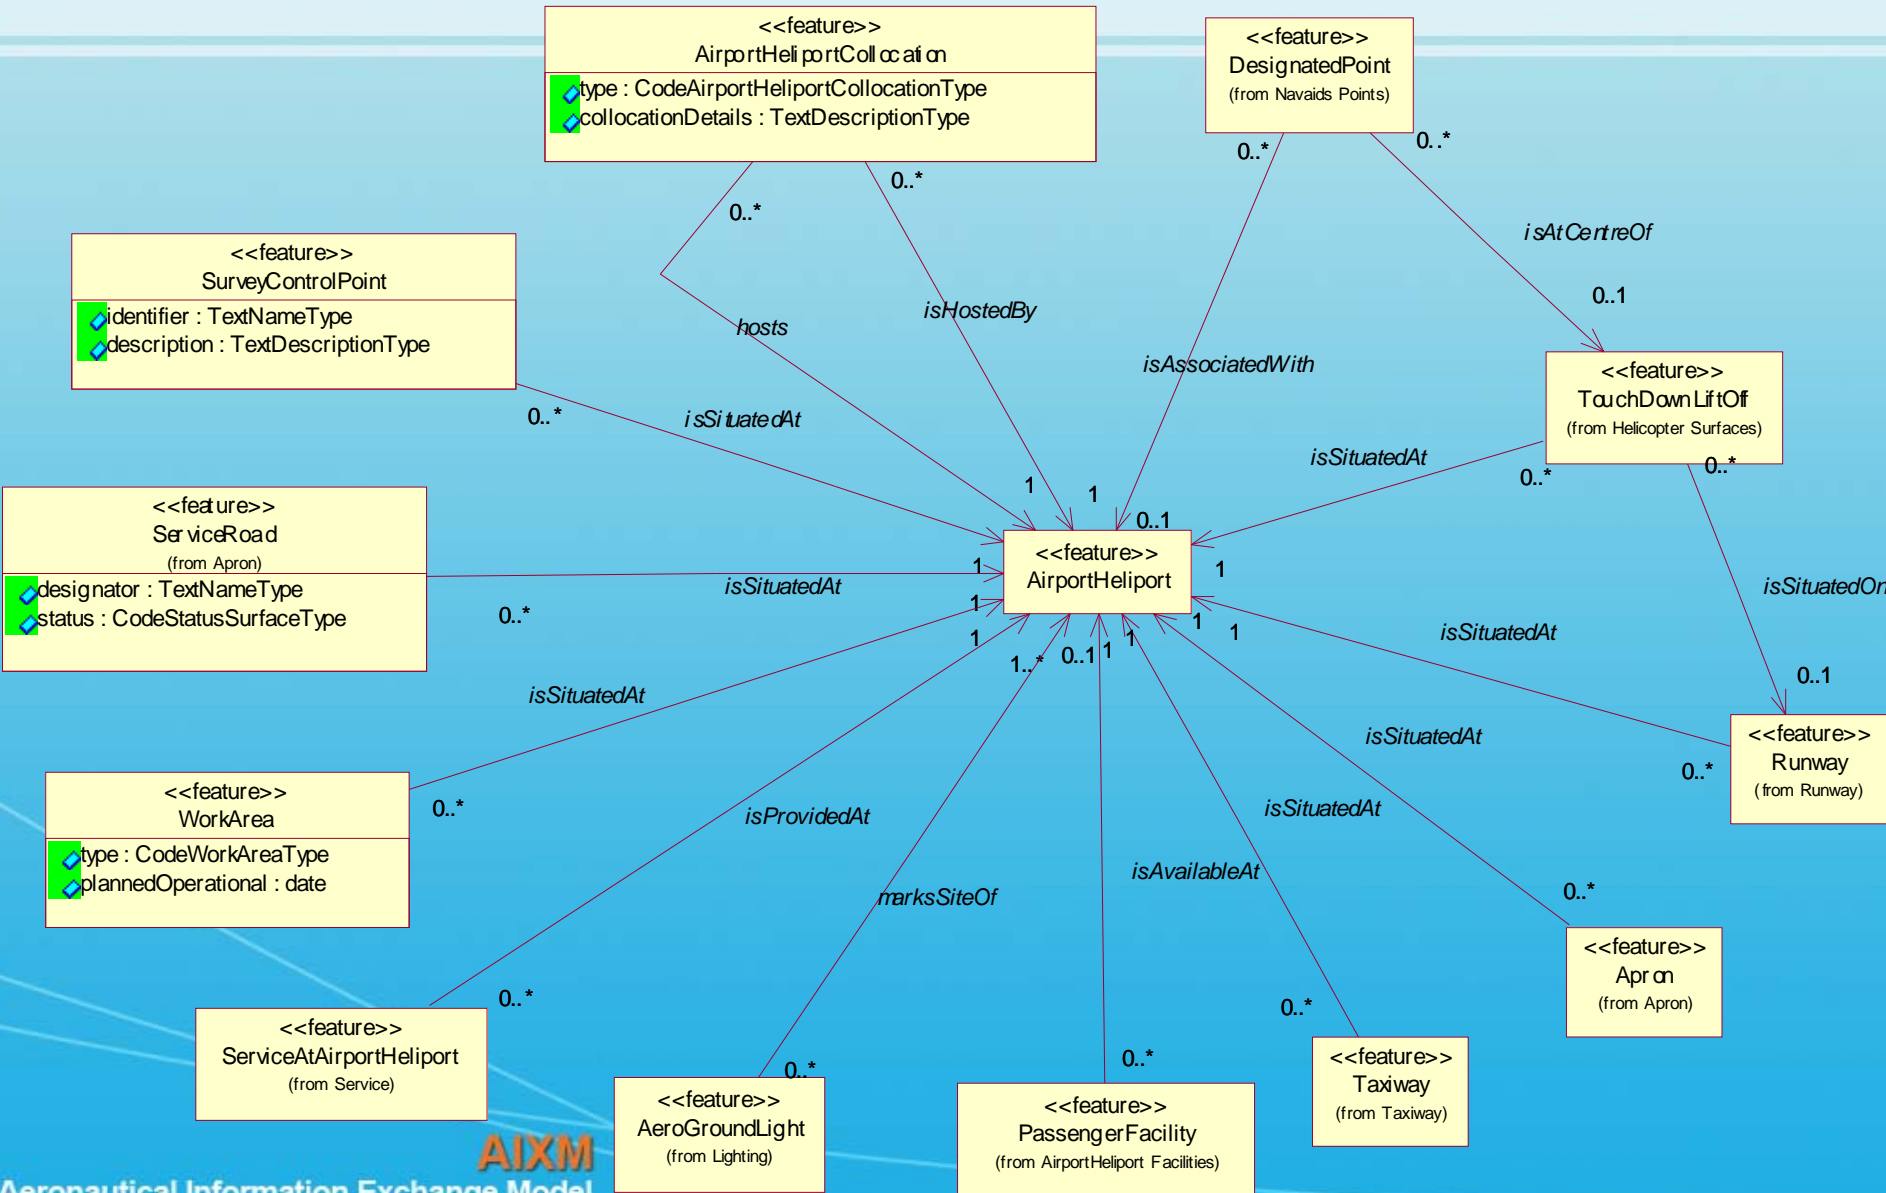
<<feature>>
AirportHeliportCollocation
type : CodeAirportHeliportCollocationType
collocationDetails : TextDescriptionType

<<feature>>
DesignatedPoint
(from Navaids Points)

<<feature>>
SurveyControlPoint
identifier : TextNameType
description : TextDescriptionType

<<feature>>
ServiceRoad
(from Apron)
designator : TextNameType
status : CodeStatusSurfaceType

<<feature>>
TouchDownLiftOff
(from Helicopter Surfaces)

<<feature>>
AirportHeliport

<<feature>>
Runway
(from Runway)

<<feature>>
WorkArea
type : CodeWorkAreaType
plannedOperational : date

<<feature>>
Apron
(from Apron)

<<feature>>
ServiceAtAirportHeliport
(from Service)

<<feature>>
AeroGroundLight
(from Lighting)

<<feature>>
PassengerFacility
(from AirportHeliport Facilities)

<<feature>>
Taxiway
(from Taxiway)

0..* 0..* 0..* 0..* hosts isHostedBy isAssociatedWith isAtCentreOf 0..1 isSituatedAt 0..* 1 1 0..1 isSituatedAt 0..* 0..* isSituatedOn 1 isSituatedAt 1 0..* 1 1 1 1 isSituatedAt 0..1 1..* 0..1 1 1 isSituatedAt 0..* isSituatedAt 0..* isProvidedAt isSituatedAt isAvailableAt marksSiteOf 0..* 0..* 0..* 0..* 0..*

AIXM
Aeronautical Information Exchange Model